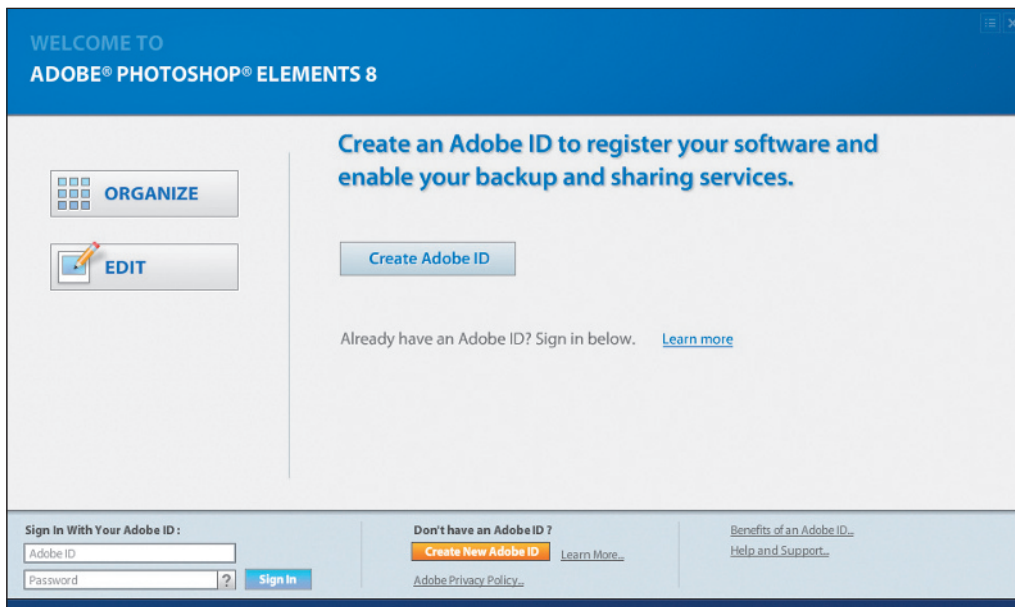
WELCOME TO
ADOBE® PHOTOSHOP® ELEMENTS 8

ORGANIZE

EDIT

Create an Adobe ID to register your software and enable your backup and sharing services.

Create Adobe ID

Already have an Adobe ID? Sign in below. Learn more

Sign In With Your Adobe ID :
Adobe ID
Password ? Sign In

Don't have an Adobe ID ?
Create New Adobe ID Learn More...
Adobe Privacy Policy...

Benefits of an Adobe ID...
Help and Support...